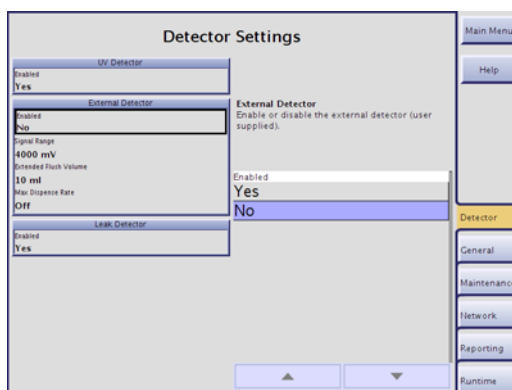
Detector Settings

UV Detector
Enabled
Yes

External Detector
Enabled
No
Signal Range
4000 mV
Extended Flush Volume
10 ml
Max Dispense Rate
Off

Leak Detector
Enabled
Yes

External Detector
Enable or disable the external detector (user supplied).

Enabled
Yes
No

Main Menu
Help

Detector
General
Maintenanc
Network
Reporting
Runtime